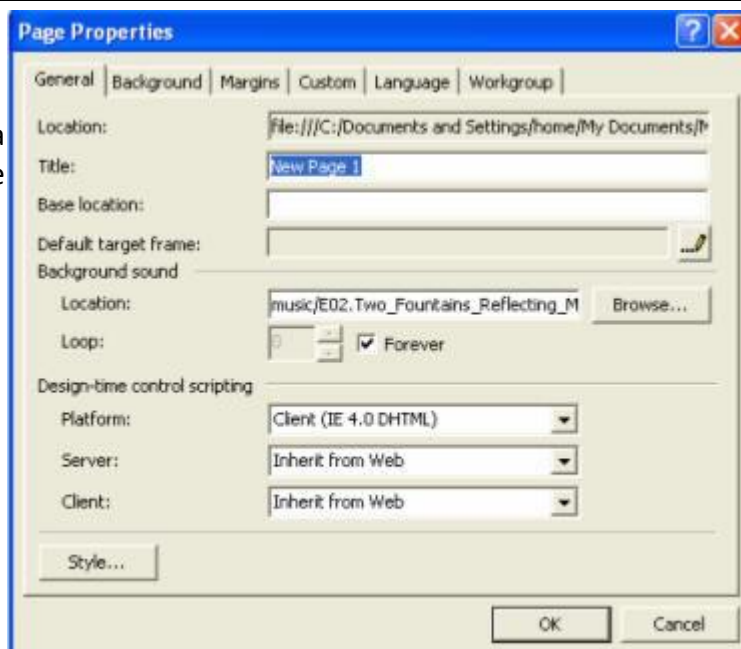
Page Properties

General | Background | Margins | Custom | Language | Workgroup

Location: file:///C:/Documents and Settings/home/My Documents/M

Title: New Page 1

Base location:

Default target frame:

Background sound

Location: music/E02.Two_Fountains_Reflecting_M Browse...

Loop: 0 Forever

Design-time control scripting

Platform: Client (IE 4.0 DHTML)

Server: Inherit from Web

Client: Inherit from Web

Style...

OK Cancel